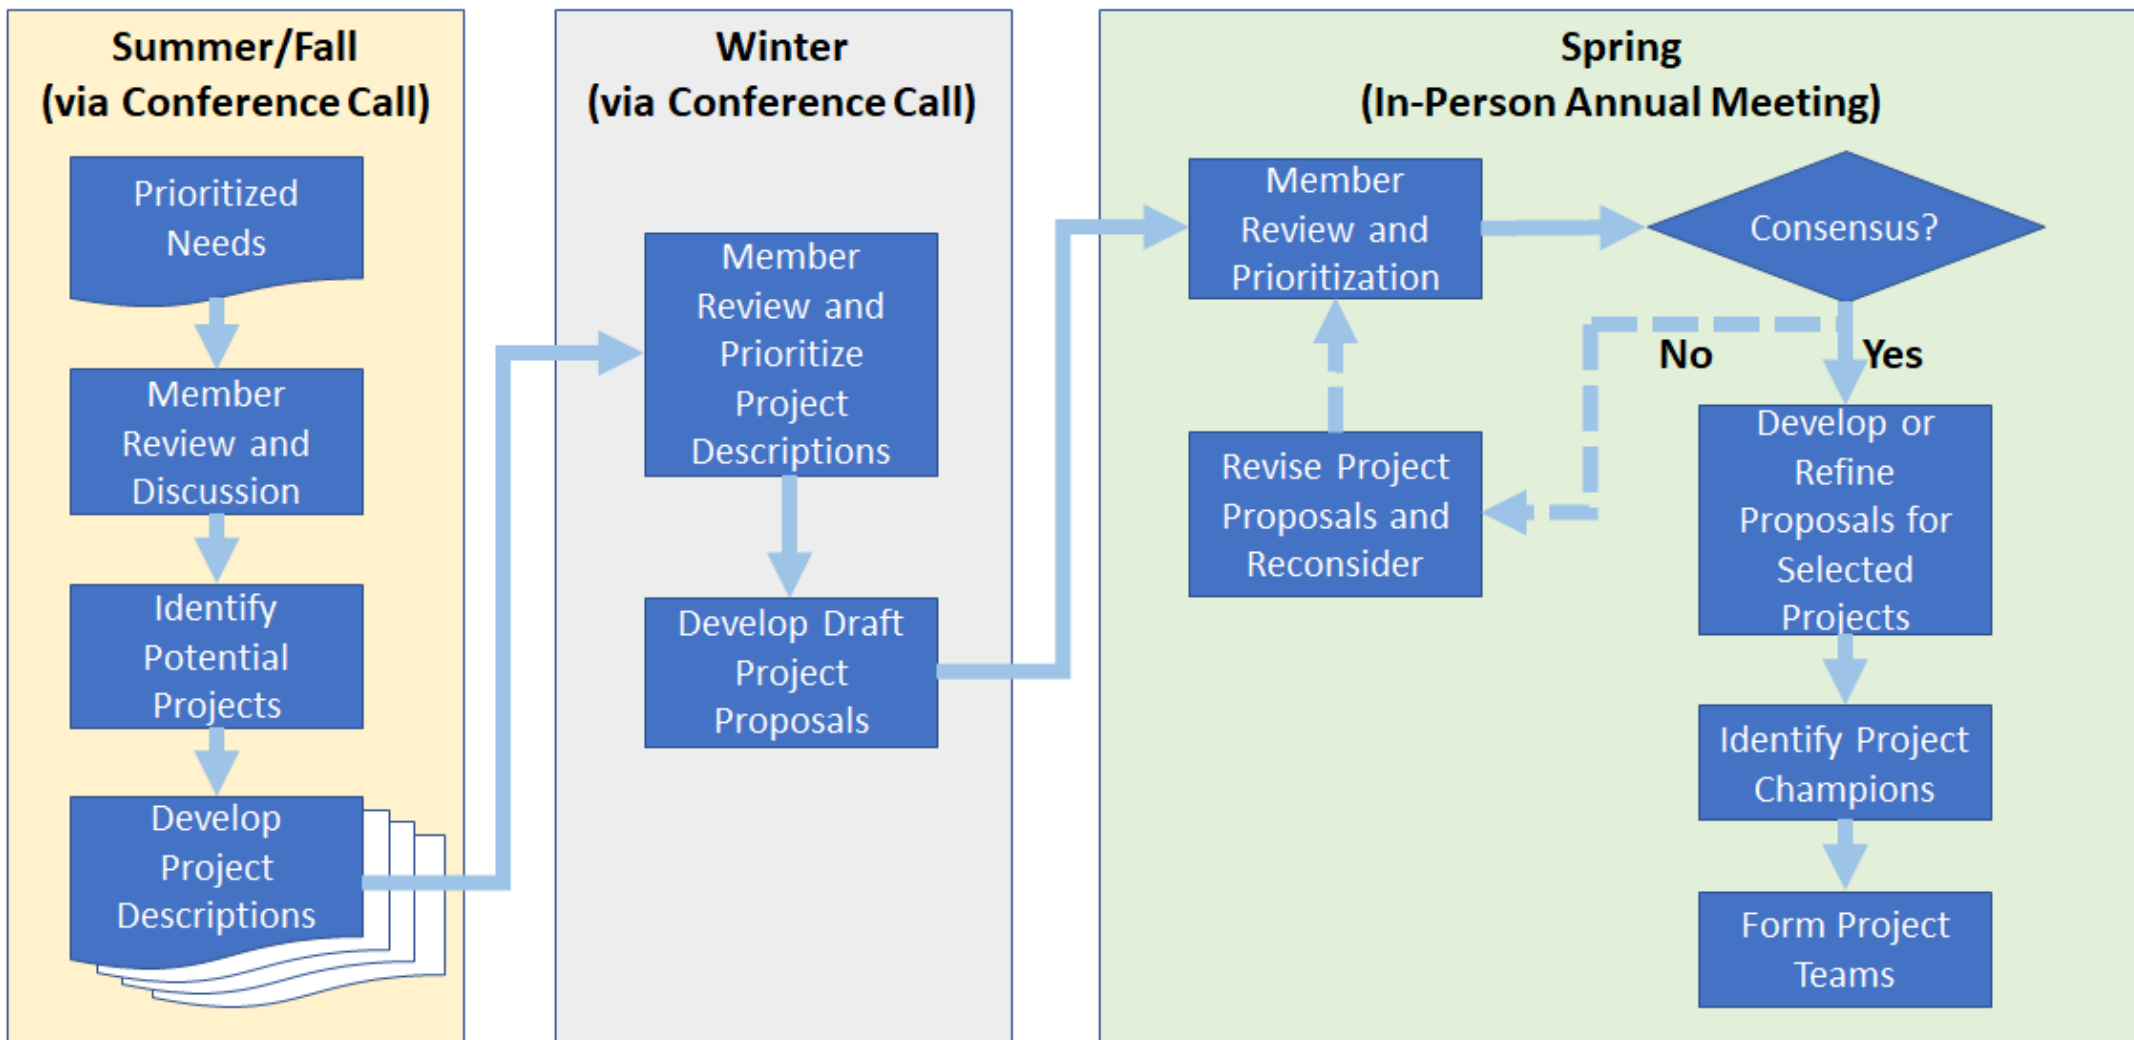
Summer/Fall
(via Conference Call)

Prioritized Needs

Member Review and Discussion

Identify Potential Projects

Develop Project Descriptions

Winter
(via Conference Call)

Member Review and Prioritize Project Descriptions

Develop Draft Project Proposals

Spring
(In-Person Annual Meeting)

Member Review and Prioritization

Consensus?

No

Yes

Revise Project Proposals and Reconsider

Develop or Refine Proposals for Selected Projects

Identify Project Champions

Form Project Teams